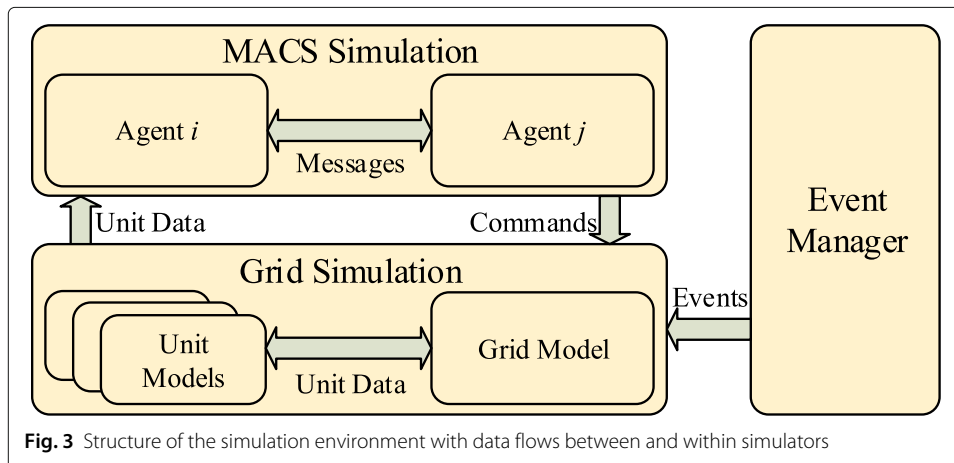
MACS Simulation

Agent $i$

Messages

Agent $j$

Unit Data

Commands

Event Manager

Grid Simulation

Events

Unit Models

Unit Data

Grid Model

**Fig. 3** Structure of the simulation environment with data flows between and within simulators